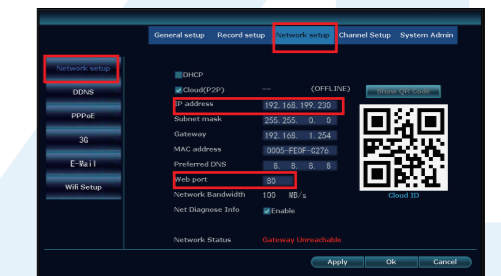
General setup Record setup Network setup Channel Setup System Admin

Network setup
DDNS
PPPoE
3G
E-Mail
Wifi Setup

DHCP
Cloud(P2P) --- (OFFLINE) Show QR Code
IP address 192. 168. 199. 230
Subnet mask 255. 255. 0. 0
Gateway 192. 168. 1. 254
MAC address 0005-FE0F-C276
Preferred DNS 8. 8. 8. 8
Web port 80
Network Bandwidth 100 MB/s
Net Diagnose Info Enable
Cloud ID

Network Status Gateway Unreachable

Apply Ok Cancel